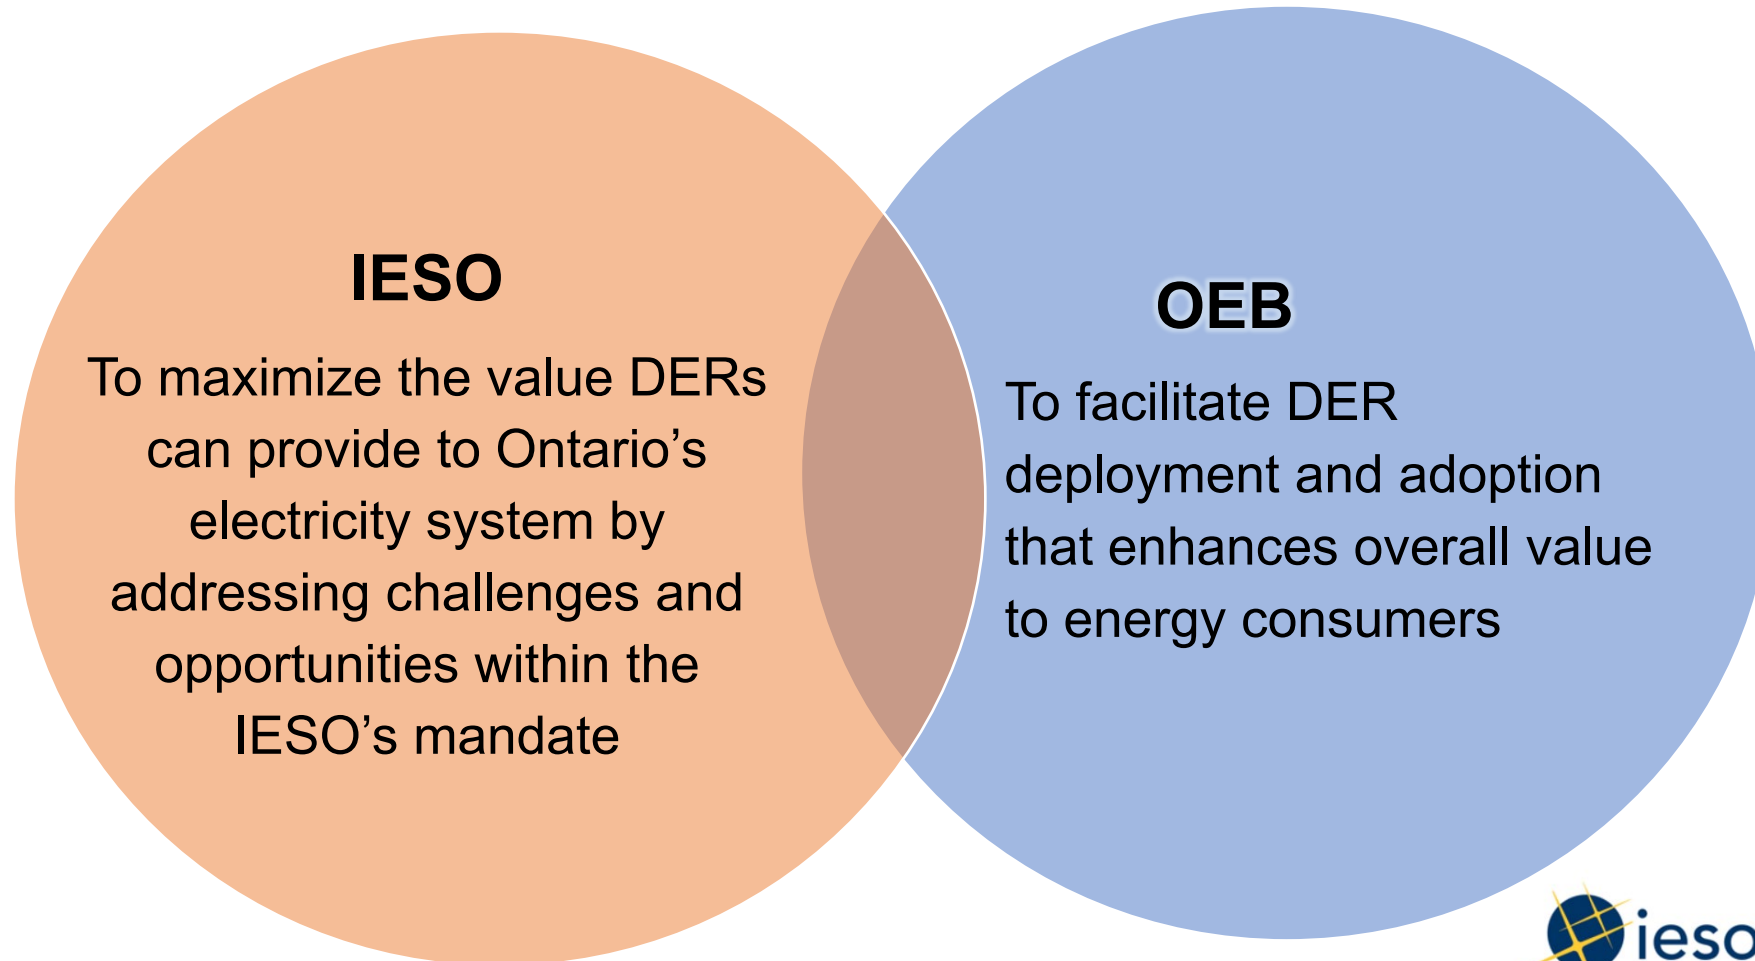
IESO

To maximize the value DERs can provide to Ontario’s electricity system by addressing challenges and opportunities within the IESO’s mandate

OEB

To facilitate DER deployment and adoption that enhances overall value to energy consumers

ieso